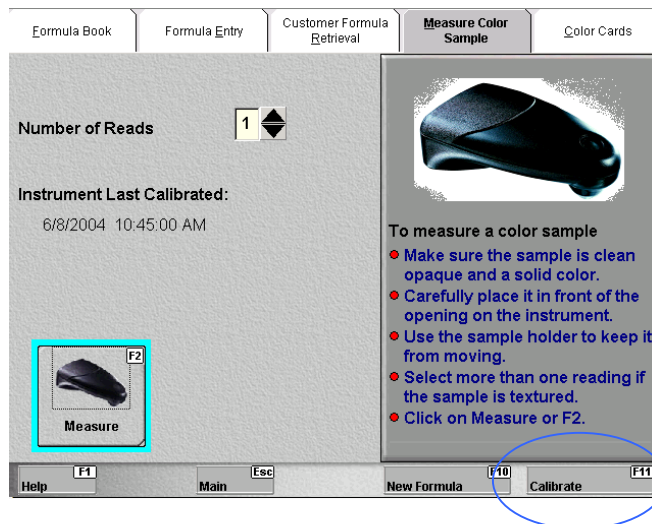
Formula Book | Formula Entry | Customer Formula Retrieval | Measure Color Sample | Color Cards

Number of Reads 1

Instrument Last Calibrated:
6/8/2004 10:45:00 AM

F2
Measure

To measure a color sample
Make sure the sample is clean opaque and a solid color.
Carefully place it in front of the opening on the instrument.
Use the sample holder to keep it from moving.
Select more than one reading if the sample is textured.
Click on Measure or F2.

F1 Help
Esc Main
F10 New Formula
F11 Calibrate